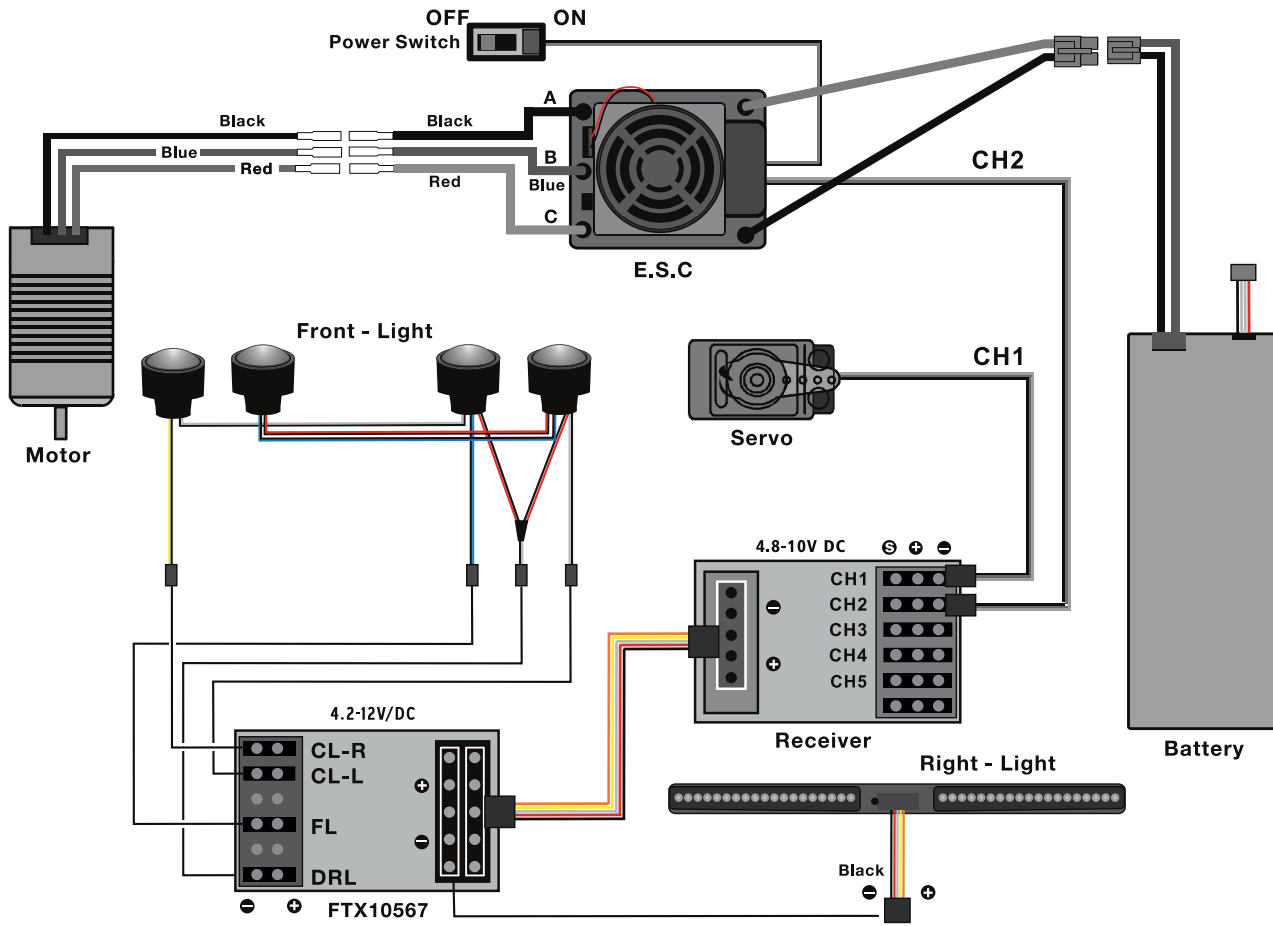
OFF ON
Power Switch

Black
Blue
Red
Black
A
B
Blue
Red
C
E.S.C
CH2

Motor

Front - Light

CH1
Servo

4.8-10V DC
S + −
CH1
CH2
CH3
CH4
CH5
−
+
Receiver

Battery

4.2-12V/DC
CL-R
CL-L
FL
DRL
+
−
− +
FTX10567

Right - Light
Black
− +